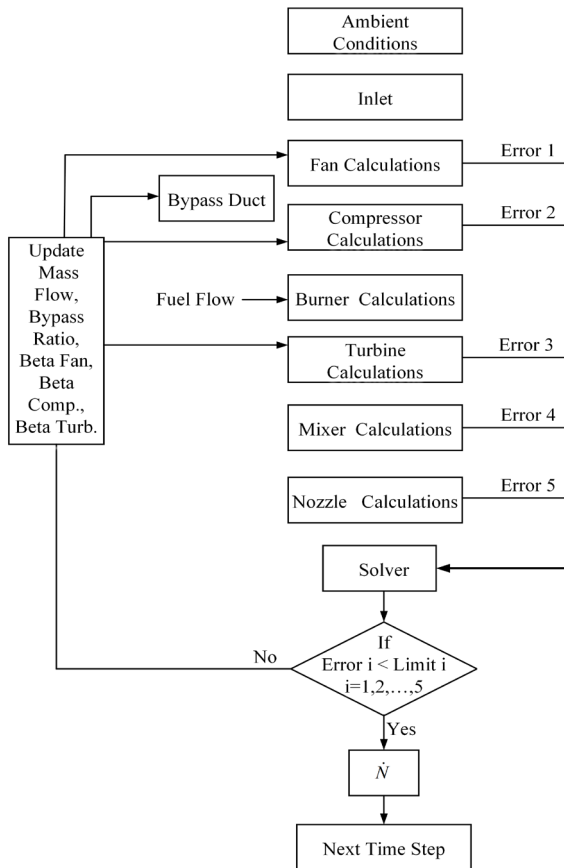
Ambient Conditions

Inlet

Fan Calculations

Error 1

Bypass Duct

Compressor Calculations

Error 2

Update Mass Flow, Bypass Ratio, Beta Fan, Beta Comp., Beta Turb.

Fuel Flow

Burner Calculations

Turbine Calculations

Error 3

Mixer Calculations

Error 4

Nozzle Calculations

Error 5

Solver

No

If Error i < Limit i i=1,2,…,5

Yes

$\dot{N}$

Next Time Step